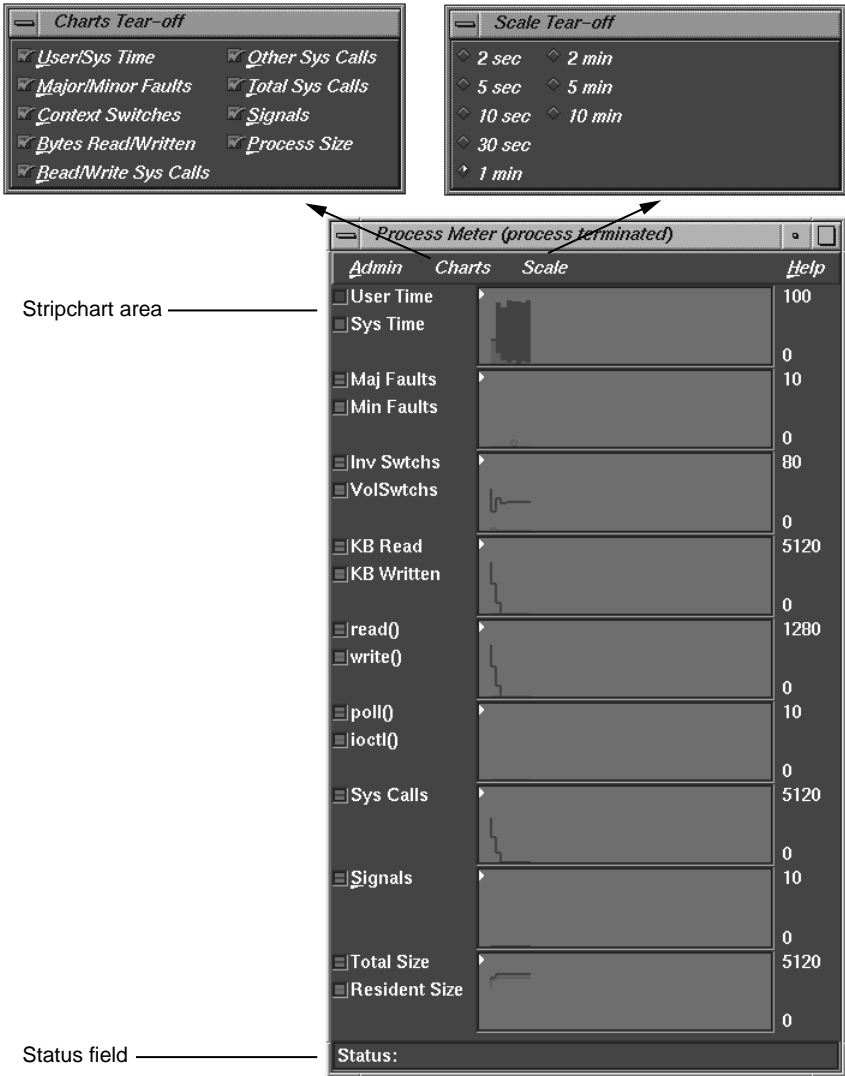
Charts Tear-off

User/Sys Time
Other Sys Calls
Major/Minor Faults
Total Sys Calls
Context Switches
Signals
Bytes Read/Written
Process Size
Read/Write Sys Calls

Scale Tear-off

2 sec
2 min
5 sec
5 min
10 sec
10 min
30 sec
1 min

Process Meter (process terminated)

Admin Charts Scale Help

Stripchart area

User Time
Sys Time
100
0

Maj Faults
Min Faults
10
0

Inv Swtchs
VolSwtchs
80
0

KB Read
KB Written
5120
0

read()
write()
1280
0

poll()
ioctl()
10
0

Sys Calls
5120
0

Signals
10
0

Total Size
Resident Size
5120
0

Status field

Status: